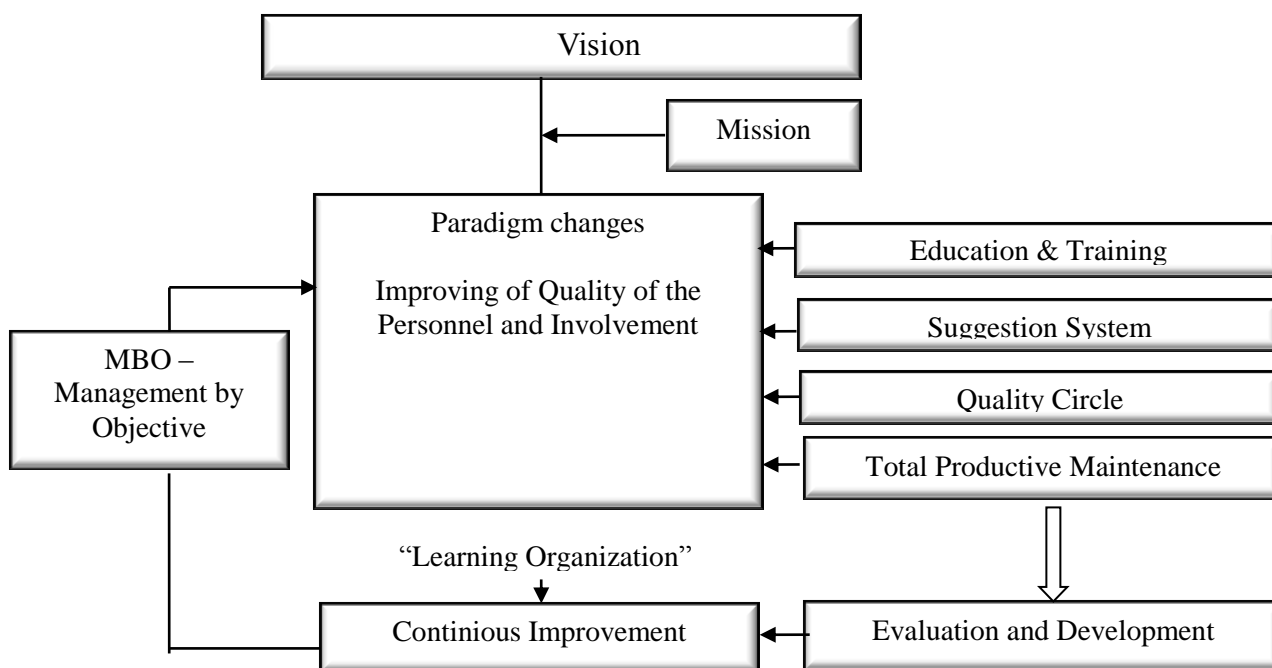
Vision

Mission

Paradigm changes

Improving of Quality of the Personnel and Involvement

Education & Training

Suggestion System

Quality Circle

Total Productive Maintenance

MBO – Management by Objective

“Learning Organization”

Continious Improvement

Evaluation and Development